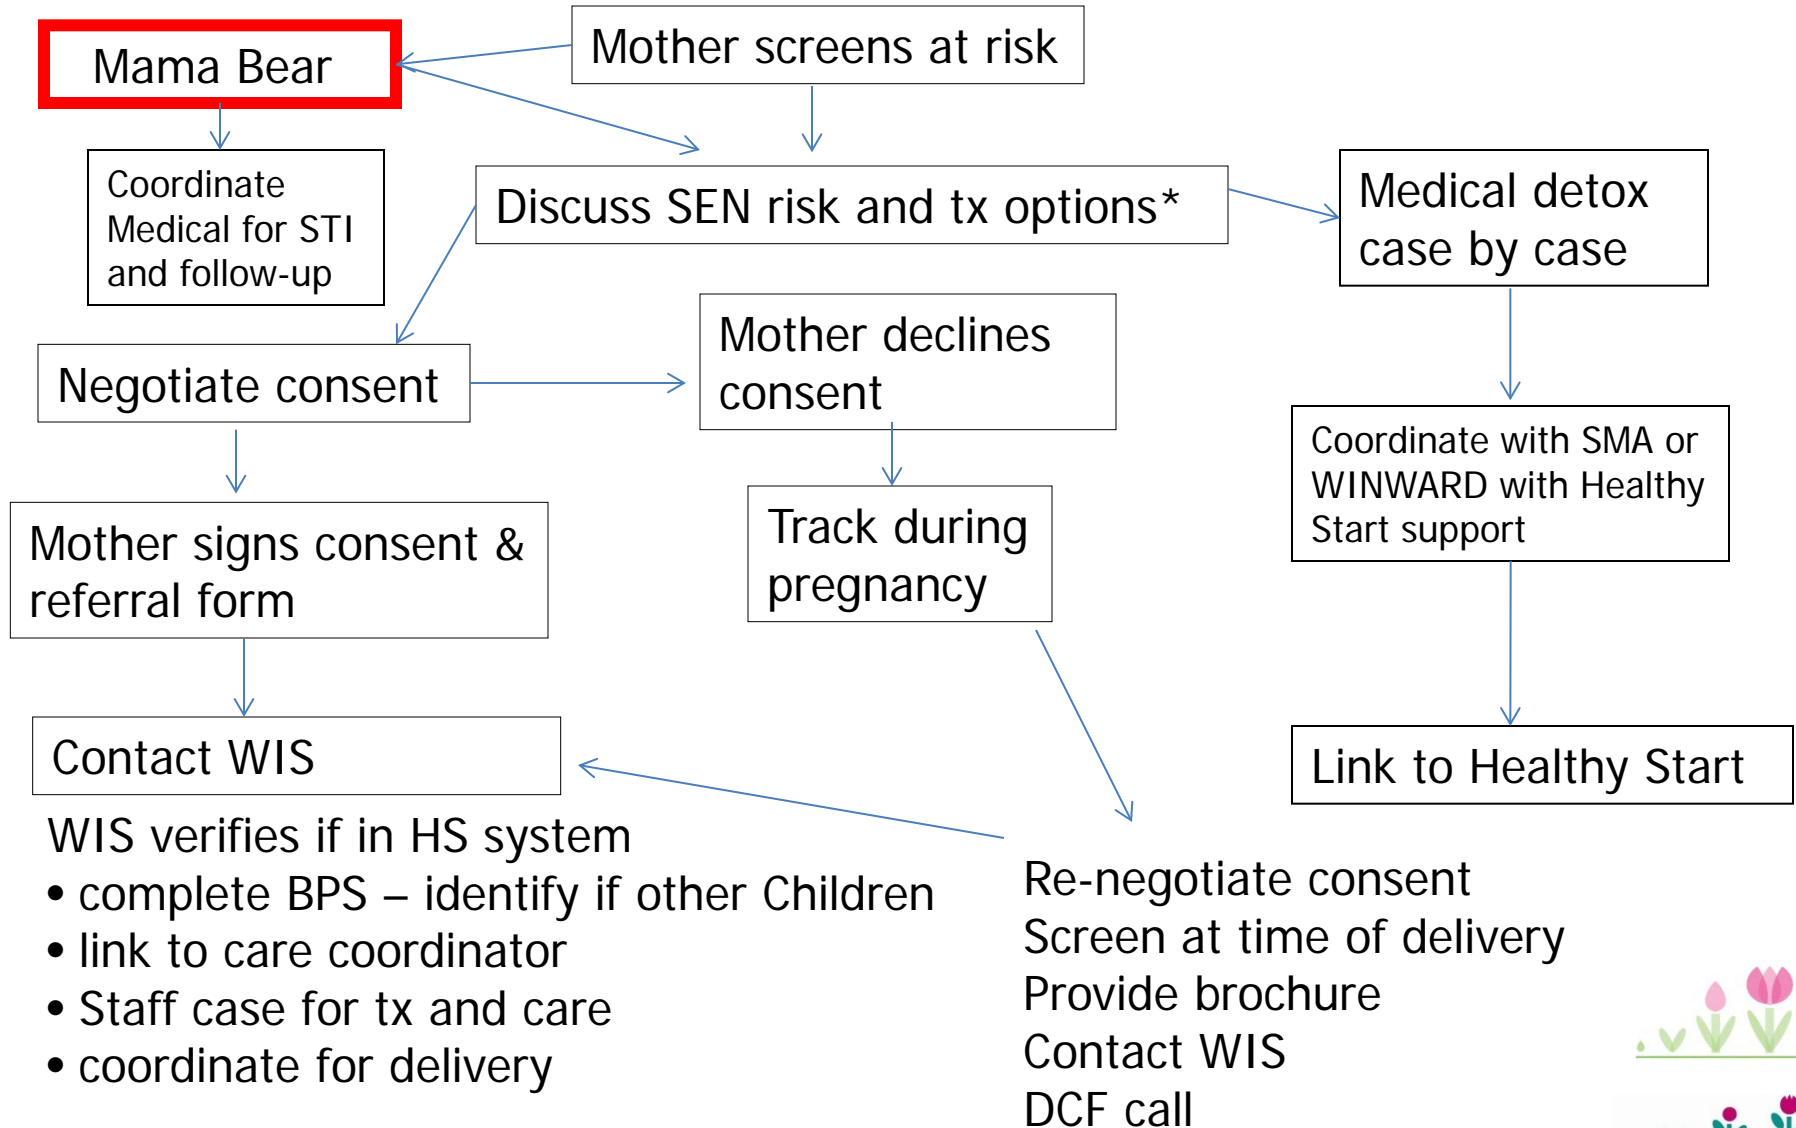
Mama Bear

Mother screens at risk

Coordinate Medical for STI and follow-up

Discuss SEN risk and tx options*

Medical detox case by case

Negotiate consent

Mother declines consent

Coordinate with SMA or WINWARD with Healthy Start support

Track during pregnancy

Mother signs consent & referral form

Contact WIS

Link to Healthy Start

WIS verifies if in HS system
• complete BPS – identify if other Children
• link to care coordinator
• Staff case for tx and care
• coordinate for delivery

Re-negotiate consent
Screen at time of delivery
Provide brochure
Contact WIS
DCF call